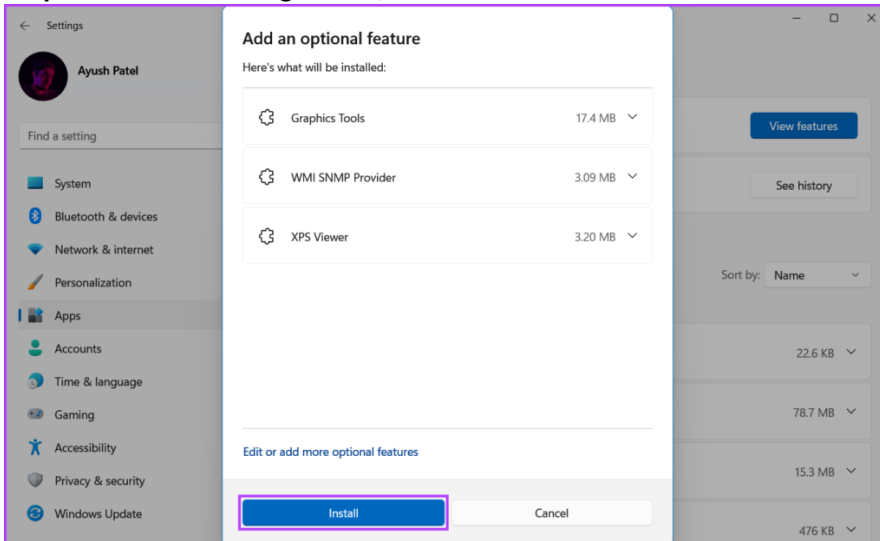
Settings

Ayush Patel

Find a setting

System
Bluetooth & devices
Network & internet
Personalization
Apps
Accounts
Time & language
Gaming
Accessibility
Privacy & security
Windows Update

Add an optional feature
Here's what will be installed:

Graphics Tools 17.4 MB
WMI SNMP Provider 3.09 MB
XPS Viewer 3.20 MB

Edit or add more optional features

Install
Cancel

View features
See history
Sort by: Name
22.6 KB
78.7 MB
15.3 MB
476 KB